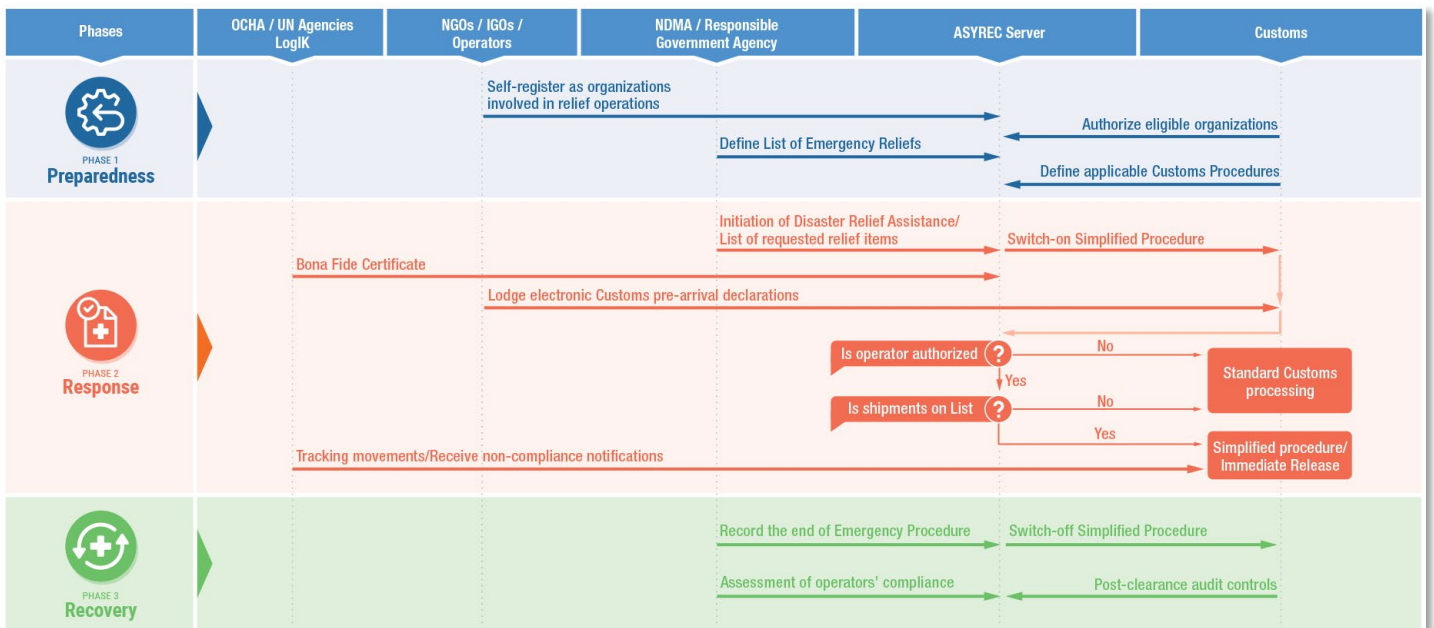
| Phases | OCHA / UN Agencies LogIK | NGOs / IGOs / Operators | NDMA / Responsible Government Agency | ASYREC Server | Customs |
|---|---|---|---|---|---|

PHASE 1
Preparedness

Self-register as organizations involved in relief operations

Authorize eligible organizations

Define List of Emergency Reliefs

Define applicable Customs Procedures

PHASE 2
Response

Initiation of Disaster Relief Assistance/ List of requested relief items

Switch-on Simplified Procedure

Bona Fide Certificate

Lodge electronic Customs pre-arrival declarations

Is operator authorized ?

No

Yes

Standard Customs processing

Is shipments on List ?

No

Yes

Tracking movements/Receive non-compliance notifications

Simplified procedure/ Immediate Release

PHASE 3
Recovery

Record the end of Emergency Procedure

Switch-off Simplified Procedure

Assessment of operators' compliance

Post-clearance audit controls